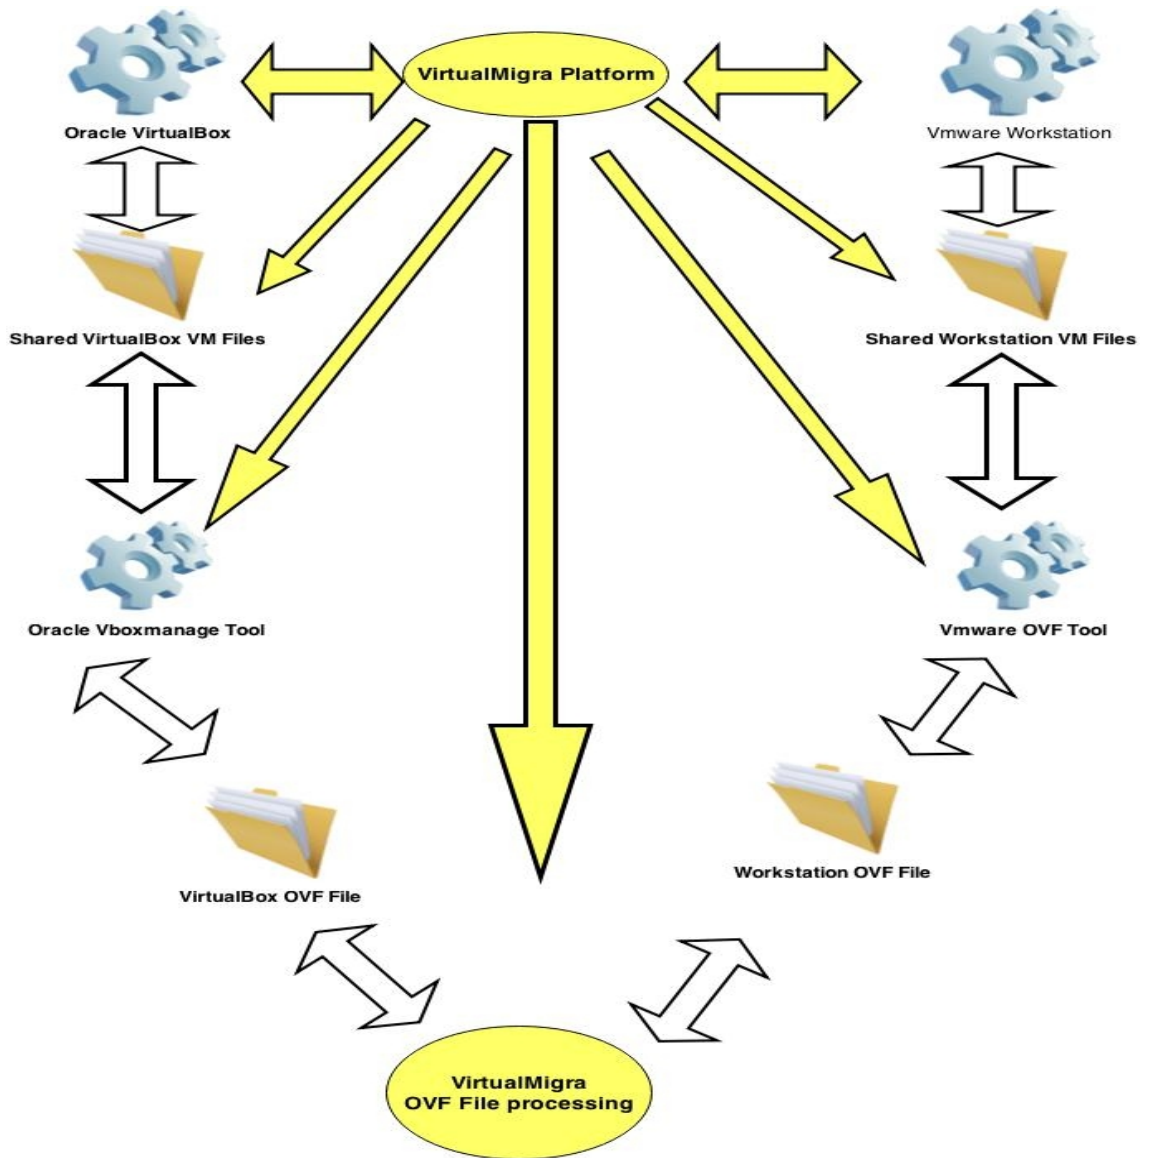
Oracle VirtualBox

VirtualMigra Platform

Vmware Workstation

Shared VirtualBox VM Files

Shared Workstation VM Files

Oracle Vboxmanage Tool

Vmware OVF Tool

VirtualBox OVF File

Workstation OVF File

VirtualMigra
OVF File processing